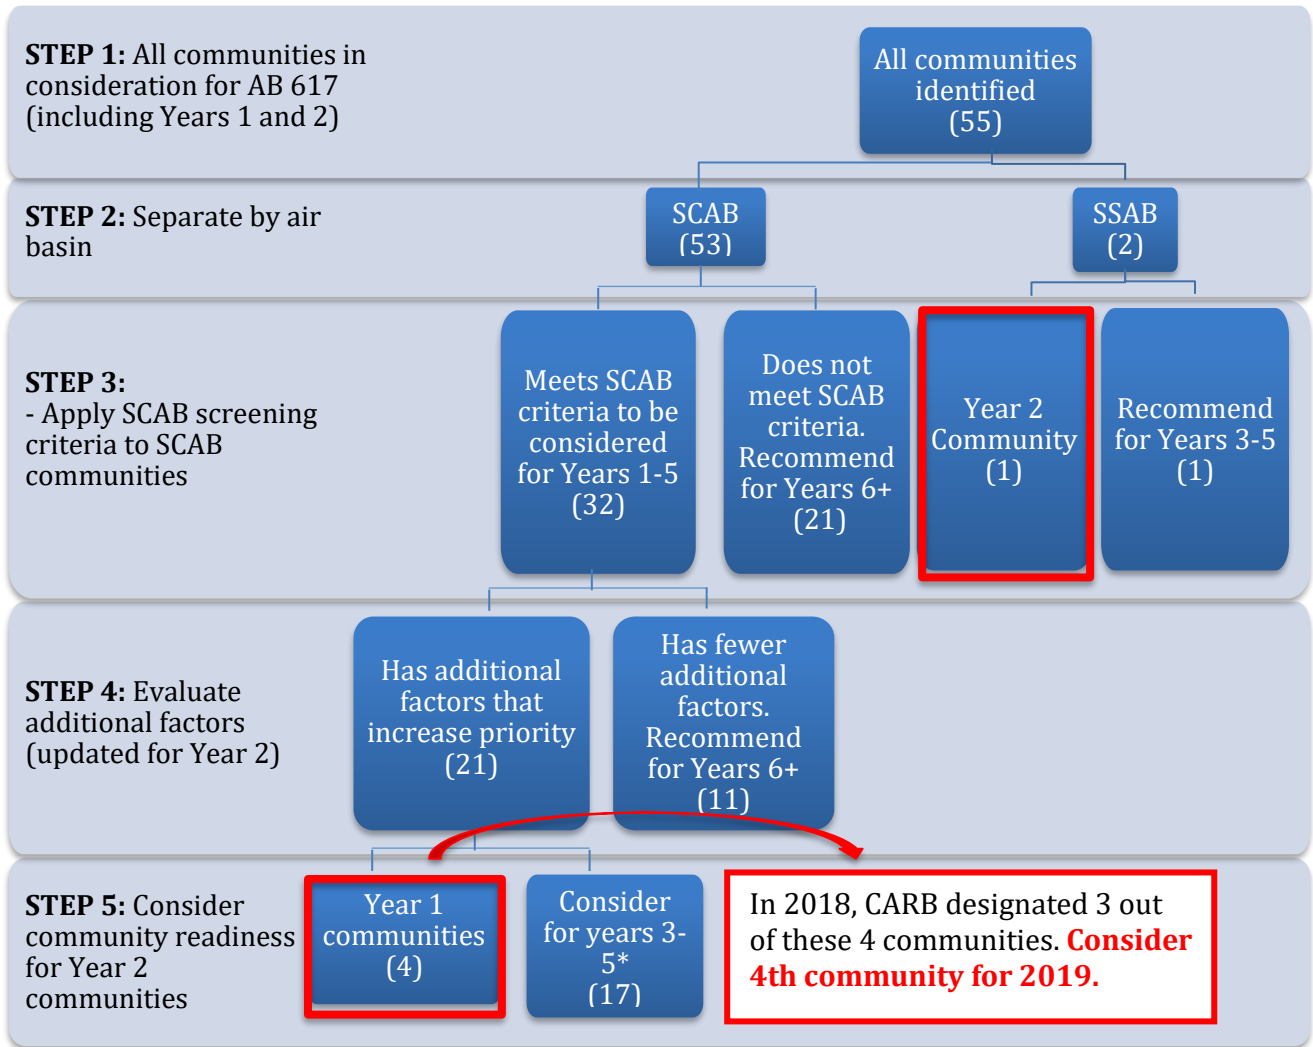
**STEP 1:** All communities in consideration for AB 617 (including Years 1 and 2)

All communities identified (55)

**STEP 2:** Separate by air basin

SCAB (53)

SSAB (2)

**STEP 3:**
- Apply SCAB screening criteria to SCAB communities

Meets SCAB criteria to be considered for Years 1-5 (32)

Does not meet SCAB criteria. Recommend for Years 6+ (21)

Year 2 Community (1)

Recommend for Years 3-5 (1)

**STEP 4:** Evaluate additional factors (updated for Year 2)

Has additional factors that increase priority (21)

Has fewer additional factors. Recommend for Years 6+ (11)

**STEP 5:** Consider community readiness for Year 2 communities

Year 1 communities (4)

Consider for years 3-5* (17)

In 2018, CARB designated 3 out of these 4 communities. **Consider 4th community for 2019.**